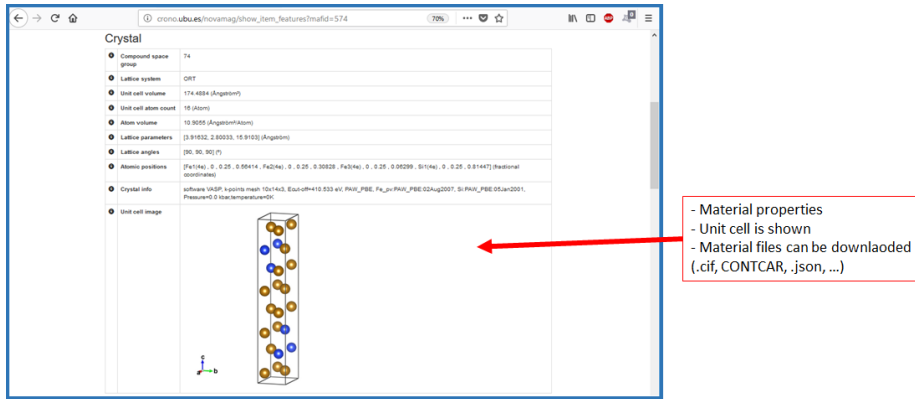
crono.ubu.es/novamag/show_item_features?mafid=574

70%

Crystal

| | | |
|---|---|---|
| ❶ | Compound space group | 74 |
| ❶ | Lattice system | ORT |
| ❶ | Unit cell volume | 174.4884 (Ångström³) |
| ❶ | Unit cell atom count | 16 (Atom) |
| ❶ | Atom volume | 10.9055 (Ångström³/Atom) |
| ❶ | Lattice parameters | [3.91632, 2.80033, 15.9103] (Ångström) |
| ❶ | Lattice angles | [90, 90, 90] (°) |
| ❶ | Atomic positions | [Fe1(4e) , 0 , 0.25 , 0.56414 , Fe2(4e) , 0 , 0.25 , 0.30826 , Fe3(4e) , 0 , 0.25 , 0.06299 , Si1(4e) , 0 , 0.25 , 0.81447] (fractional coordinates) |
| ❶ | Crystal info | software VASP, k-points mesh 10x14x3, Ecut-off=410.533 eV, PAW_PBE, Fe_pv:PAW_PBE:02Aug2007, Si:PAW_PBE:05Jan2001, Pressure=0.0 kbar,temperature=0K |
| ❶ | Unit cell image | |

c
a
b

- Material properties
- Unit cell is shown
- Material files can be downlaoded (.cif, CONTCAR, .json, ...)